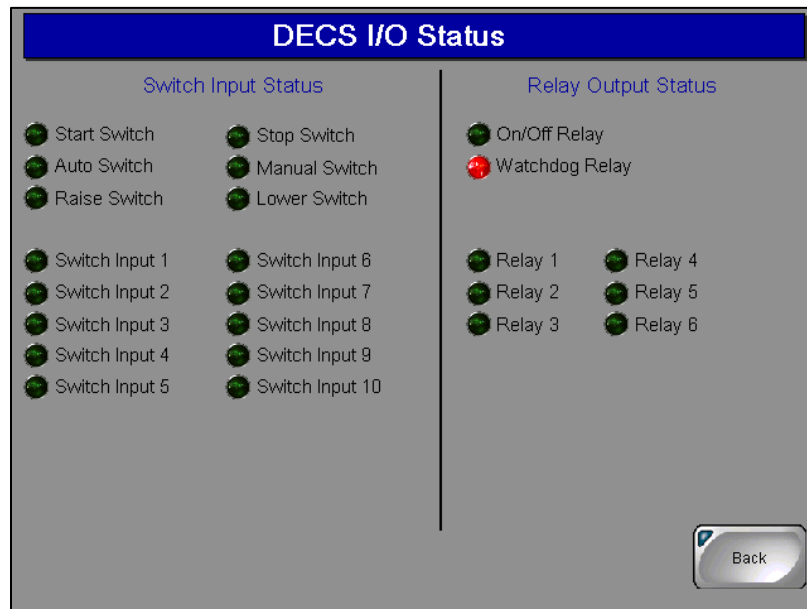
DECS I/O Status

Switch Input Status

Start Switch
Stop Switch
Auto Switch
Manual Switch
Raise Switch
Lower Switch

Switch Input 1
Switch Input 6
Switch Input 2
Switch Input 7
Switch Input 3
Switch Input 8
Switch Input 4
Switch Input 9
Switch Input 5
Switch Input 10

Relay Output Status

On/Off Relay
Watchdog Relay

Relay 1
Relay 4
Relay 2
Relay 5
Relay 3
Relay 6

Back